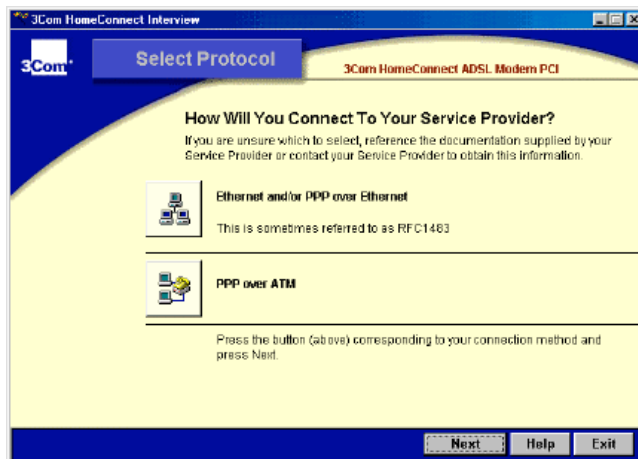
3Com HomeConnect Interview

3Com

Select Protocol

3Com HomeConnect ADSL Modem PCI

How Will You Connect To Your Service Provider?

If you are unsure which to select, reference the documentation supplied by your Service Provider or contact your Service Provider to obtain this information.

Ethernet and/or PPP over Ethernet

This is sometimes referred to as RFC1483

PPP over ATM

Press the button (above) corresponding to your connection method and press Next.

Next Help Exit